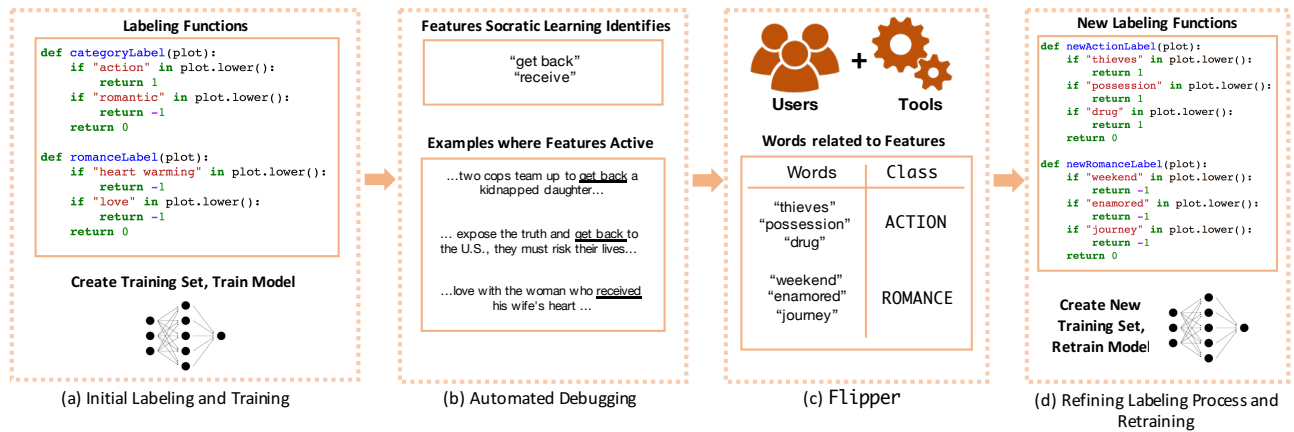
Labeling Functions

def categoryLabel(plot):
    if "action" in plot.lower():
        return 1
    if "romantic" in plot.lower():
        return -1
    return 0

def romanceLabel(plot):
    if "heart warming" in plot.lower():
        return -1
    if "love" in plot.lower():
        return -1
    return 0

Create Training Set, Train Model

(a) Initial Labeling and Training

Features Socratic Learning Identifies

"get back"
"receive"

Examples where Features Active

...two cops team up to get back a kidnapped daughter...

... expose the truth and get back to the U.S., they must risk their lives...

...love with the woman who received his wife's heart ...

(b) Automated Debugging

Users + Tools

Words related to Features

| Words | Class |
|---|---|
| "thieves" "possession" "drug" | ACTION |
| "weekend" "enamored" "journey" | ROMANCE |

(c) Flipper

New Labeling Functions

def newActionLabel(plot):
    if "thieves" in plot.lower():
        return 1
    if "possession" in plot.lower():
        return 1
    if "drug" in plot.lower():
        return 1
    return 0

def newRomanceLabel(plot):
    if "weekend" in plot.lower():
        return -1
    if "enamored" in plot.lower():
        return -1
    if "journey" in plot.lower():
        return -1
    return 0

Create New Training Set, Retrain Model

(d) Refining Labeling Process and Retraining